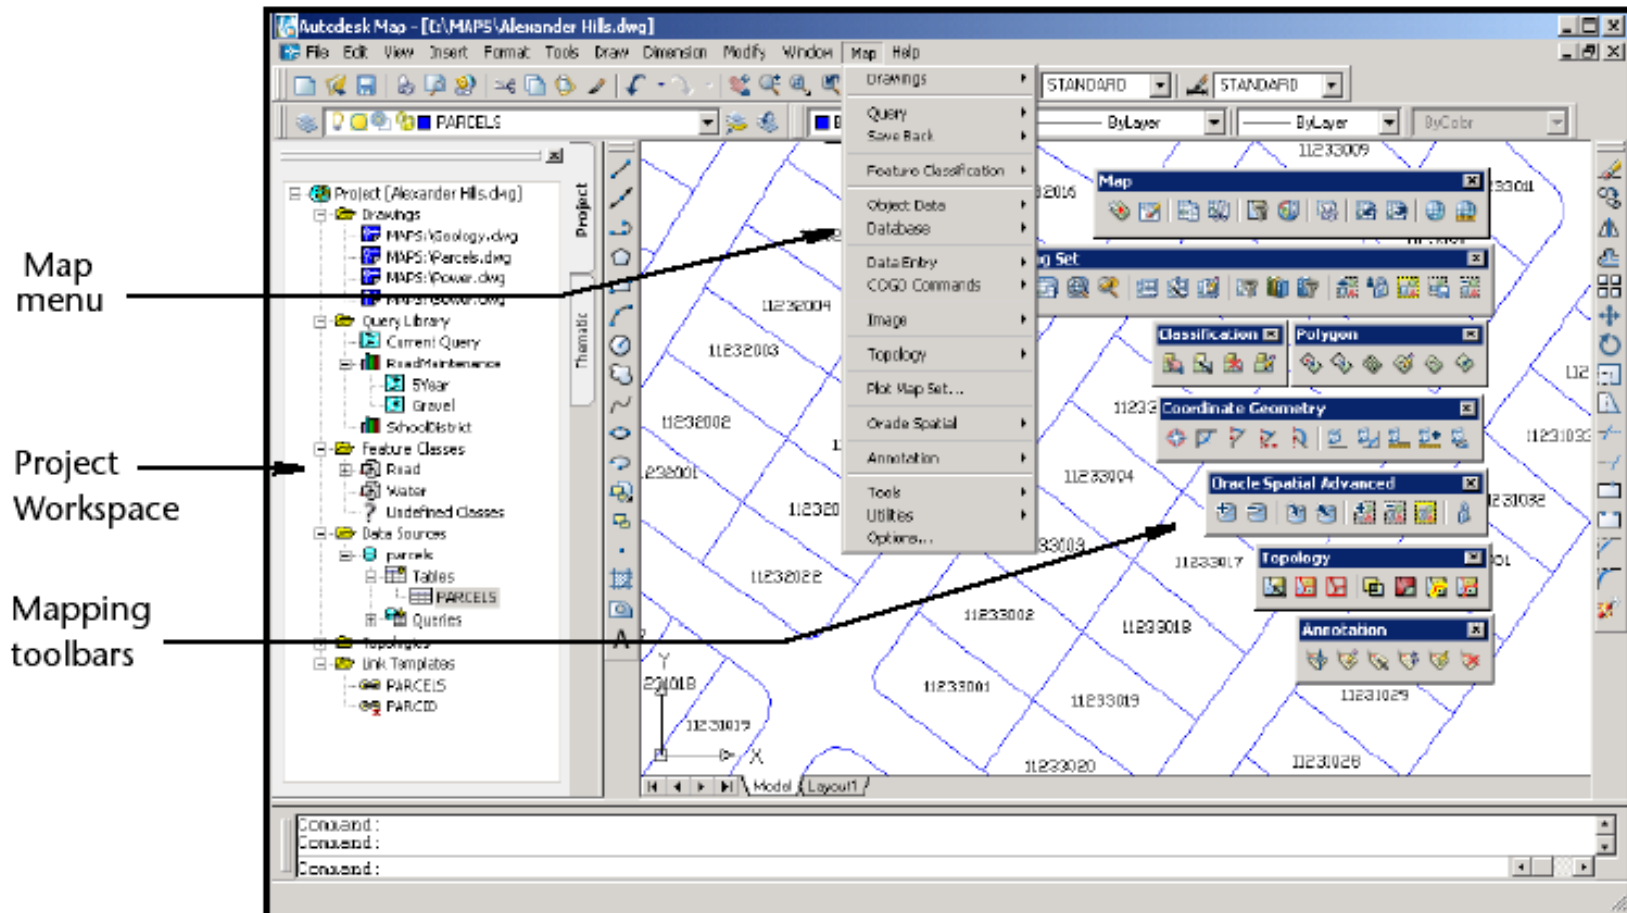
Autodesk Map - [E:\MAPS\Alexander Hills.dwg]

File Edit View Insert Format Tools Draw Dimension Modify Window Map Help

STANDARD STANDARD

PARCELS ByLayer ByLayer ByColor

Project (Alexander Hills.dwg)
Drawings
MAPS:\Geology.dwg
MAPS:\Parcels.dwg
MAPS:\Power.dwg
MAPS:\Sewer.dwg
Query Library
Current Query
RoadMaintenance
5Year
Gravel
SchoolDistrict
Feature Classes
Road
Water
Undefined Classes
Data Sources
parcels
Tables
PARCELS
Queries
Topologies
Link Templates
PARCELS
PARCID

Project
Thematic

Drawings
Query
Save Back
Feature Classification
Object Data
Database
Data Entry
COGO Commands
Image
Topology
Plot Map Set...
Oracle Spatial
Annotation
Tools
Utilities
Options...

Map
Set
Classification
Polygon
Coordinate Geometry
Oracle Spatial Advanced
Topology
Annotation

Map menu

Project Workspace

Mapping toolbars

11233009
11232004
11232003
11232002
11232001
11232022
11233004
11233017
11233002
11233018
11233001
11233019
11231029
11233020
11231028
11231033
11231032
11231019
11231018

Model Layout1

Command :
Command :
Command :